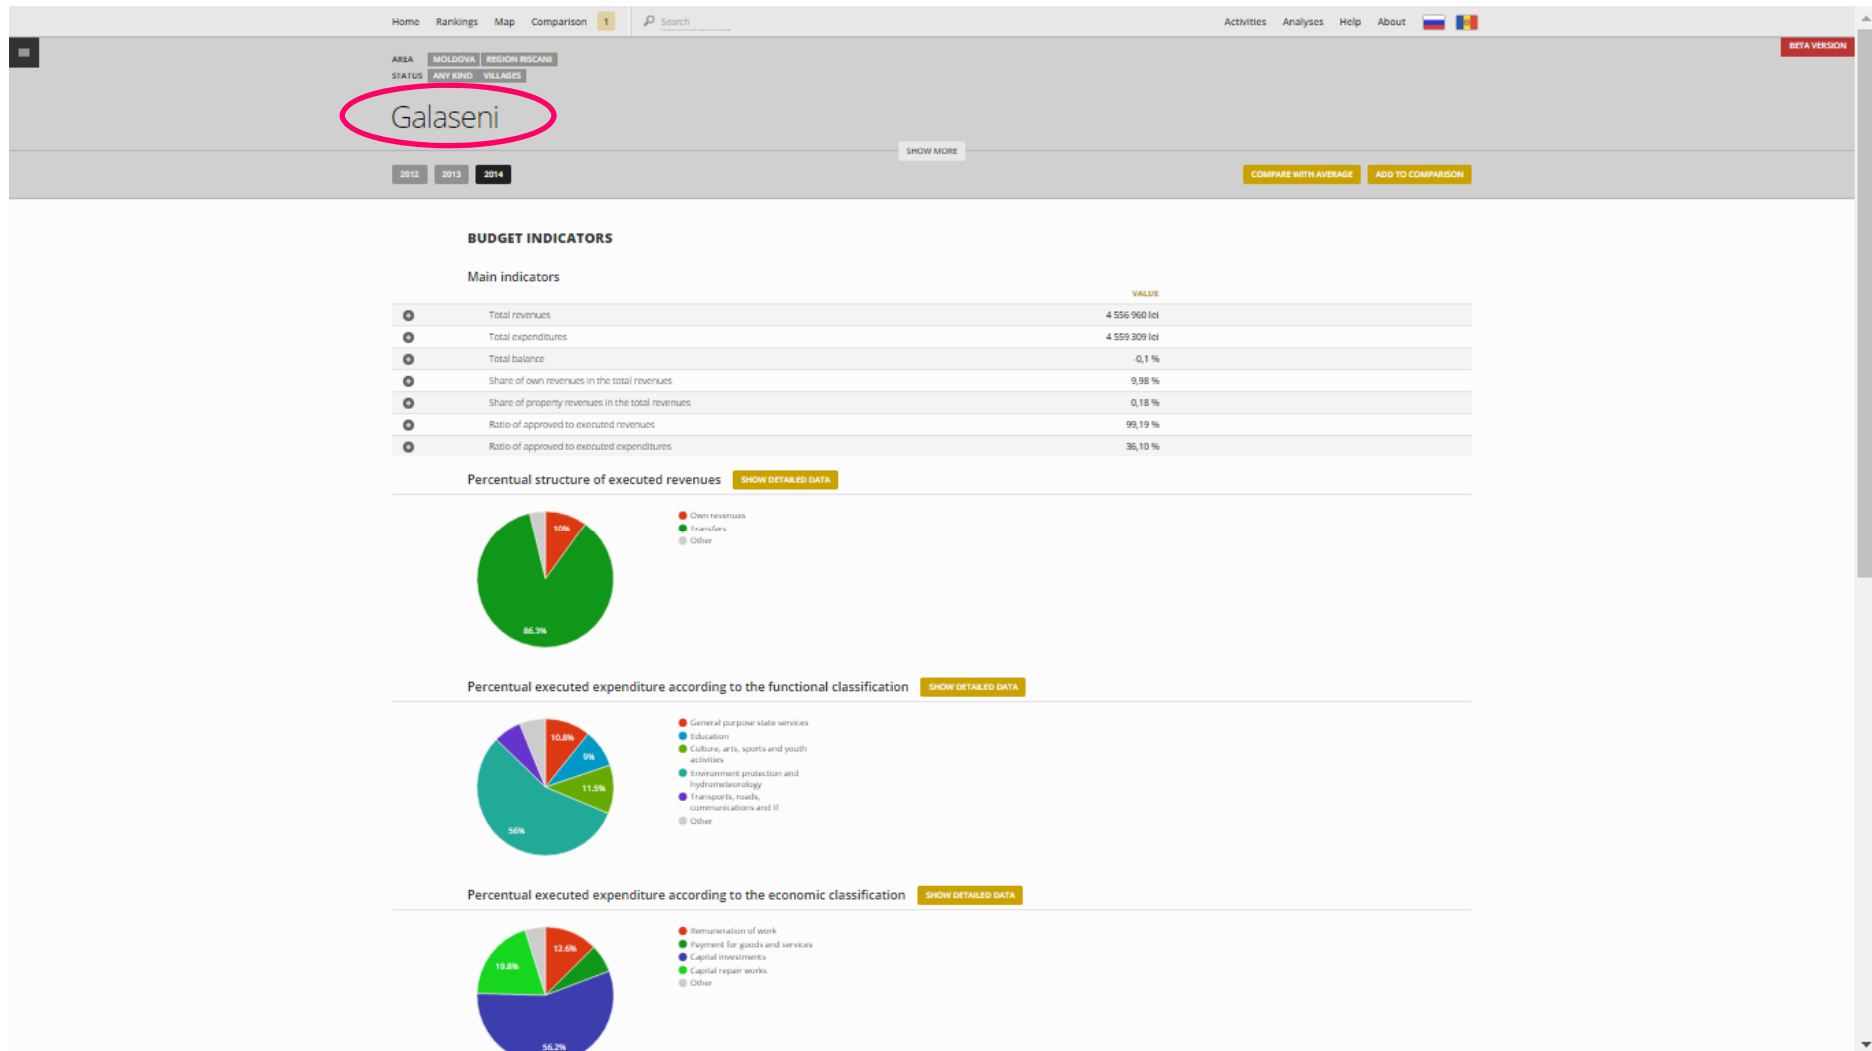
Home Rankings Map Comparison 1 Search Activities Analyses Help About

BETA VERSION

AREA MOLDOVA REGION RISCANI
STATUS ANY KIND VILLAGES

Galaseni

SHOW MORE

2012 2013 2014

COMPARE WITH AVERAGE ADD TO COMPARISON

BUDGET INDICATORS

Main indicators

| | | VALUE |
|---|---|---|
| | Total revenues | 4 556 960 lei |
| | Total expenditures | 4 559 309 lei |
| | Total balance | -0,1 % |
| | Share of own revenues in the total revenues | 9,98 % |
| | Share of property revenues in the total revenues | 0,18 % |
| | Ratio of approved to executed revenues | 99,19 % |
| | Ratio of approved to executed expenditures | 36,10 % |

Percentual structure of executed revenues SHOW DETAILED DATA

10% 86.3%

Own revenues
Transfers
Other

Percentual executed expenditure according to the functional classification SHOW DETAILED DATA

10.8% 9% 11.5% 56%

General purpose state services
Education
Culture, arts, sports and youth activities
Environment protection and hydrometeorology
Transports, roads, communications and IT
Other

Percentual executed expenditure according to the economic classification SHOW DETAILED DATA

12.6% 19.8% 56.2%

Remuneration of work
Payment for goods and services
Capital investments
Capital repair works
Other